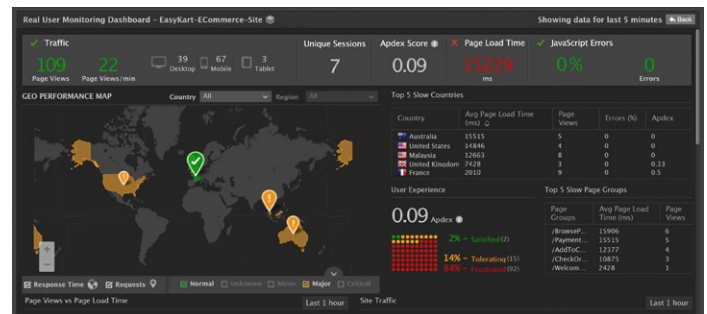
Real User Monitoring Dashboard - EasyKart-ECommerce-Site

Showing data for last 5 minutes Back

Traffic

109 Page Views

22 Page Views/min

39 Desktop

67 Mobile

3 Tablet

Unique Sessions

7

Apdex Score

0.09

Page Load Time

15229 ms

JavaScript Errors

0%

0 Errors

GEO PERFORMANCE MAP

Country All

Region All

Top 5 Slow Countries

| Country | Avg Page Load Time (ms) | Page Views | Errors (%) | Apdex |
|---|---|---|---|---|
| Australia | 15515 | 5 | 0 | 0 |
| United States | 14846 | 4 | 0 | 0 |
| Malaysia | 12663 | 8 | 0 | 0 |
| United Kingdom | 7428 | 3 | 0 | 0.33 |
| France | 2010 | 9 | 0 | 0.5 |

User Experience

0.09 Apdex

2% - Satisfied(2)

14% - Tolerating(15)

84% - Frustrated(92)

Top 5 Slow Page Groups

| Page Groups | Avg Page Load Time (ms) | Page Views |
|---|---|---|
| /BrowseP... | 15906 | 6 |
| /Payment... | 15515 | 5 |
| /AddToC... | 12377 | 4 |
| /CheckOr... | 10875 | 3 |
| /Welcom... | 2428 | 1 |

Response Time

Requests

Normal

Unknown

Minor

Major

Critical

Page Views vs Page Load Time

Last 1 hour

Site Traffic

Last 1 hour